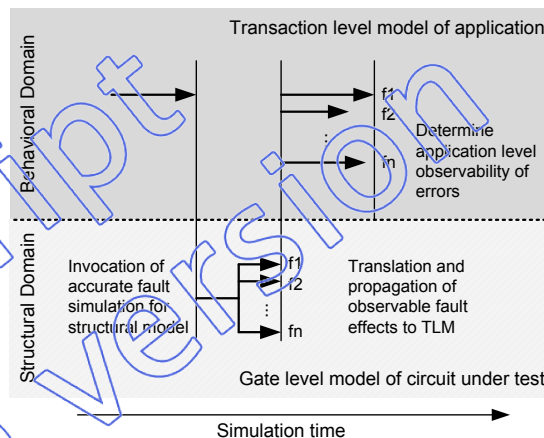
Transaction level model of application

Behavioral Domain

f1
f2
⋮
fn

Determine application level observability of errors

Structural Domain

Invocation of accurate fault simulation for structural model

f1
f2
⋮
fn

Translation and propagation of observable fault effects to TLM

Gate level model of circuit under test

Simulation time

Script version